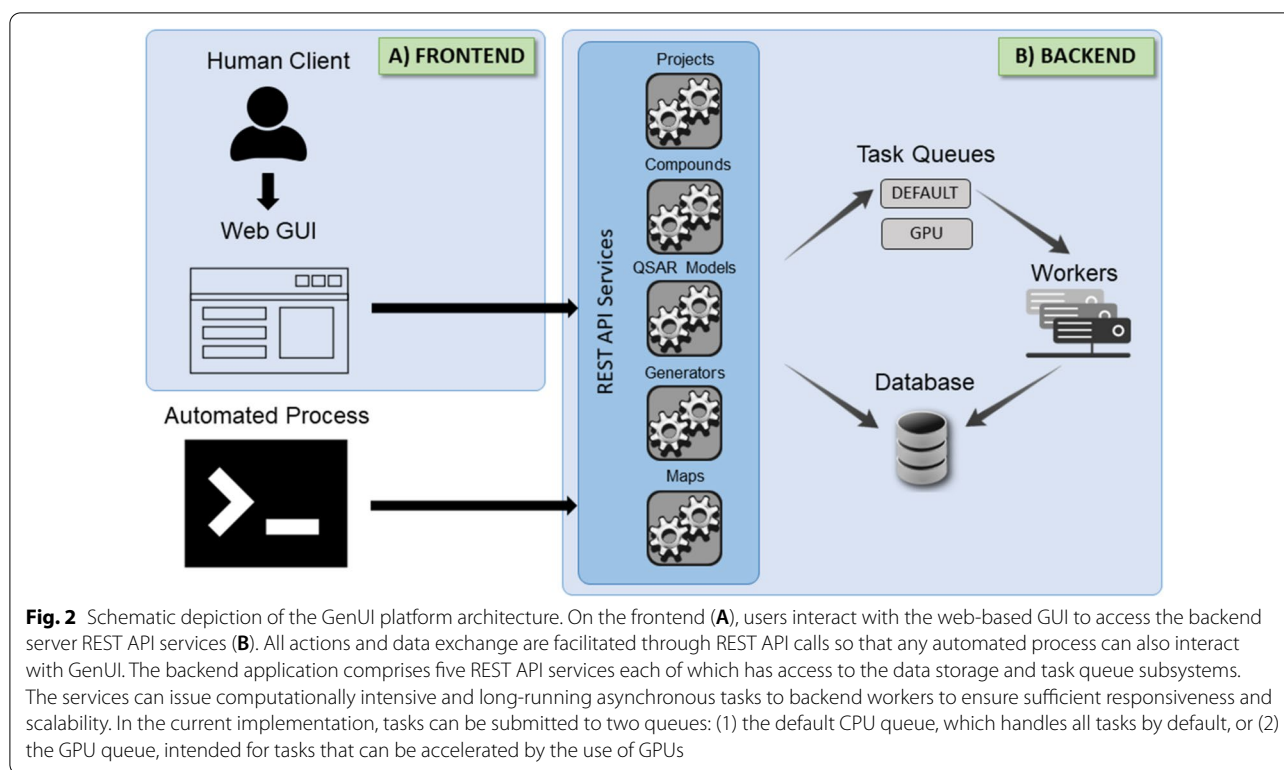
Human Client

A) FRONTEND

Web GUI

Automated Process

REST API Services

Projects

Compounds

QSAR Models

Generators

Maps

B) BACKEND

Task Queues

DEFAULT

GPU

Workers

Database

**Fig. 2** Schematic depiction of the GenUI platform architecture. On the frontend (**A**), users interact with the web-based GUI to access the backend server REST API services (**B**). All actions and data exchange are facilitated through REST API calls so that any automated process can also interact with GenUI. The backend application comprises five REST API services each of which has access to the data storage and task queue subsystems. The services can issue computationally intensive and long-running asynchronous tasks to backend workers to ensure sufficient responsiveness and scalability. In the current implementation, tasks can be submitted to two queues: (1) the default CPU queue, which handles all tasks by default, or (2) the GPU queue, intended for tasks that can be accelerated by the use of GPUs